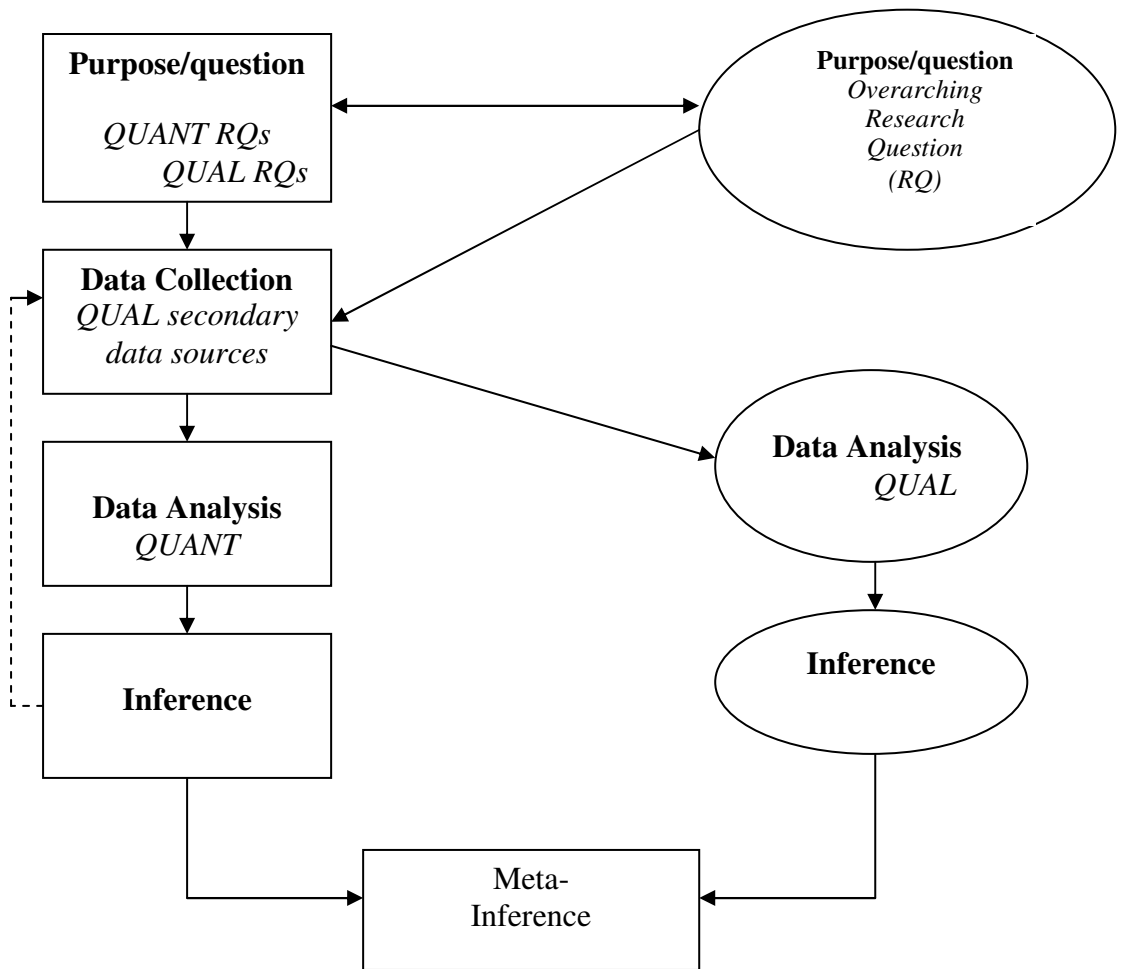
Purpose/question
QUANT RQs
QUAL RQs

Purpose/question
Overarching Research Question (RQ)

Data Collection
QUAL secondary data sources

Data Analysis
QUANT

Data Analysis
QUAL

Inference

Inference

Meta-Inference